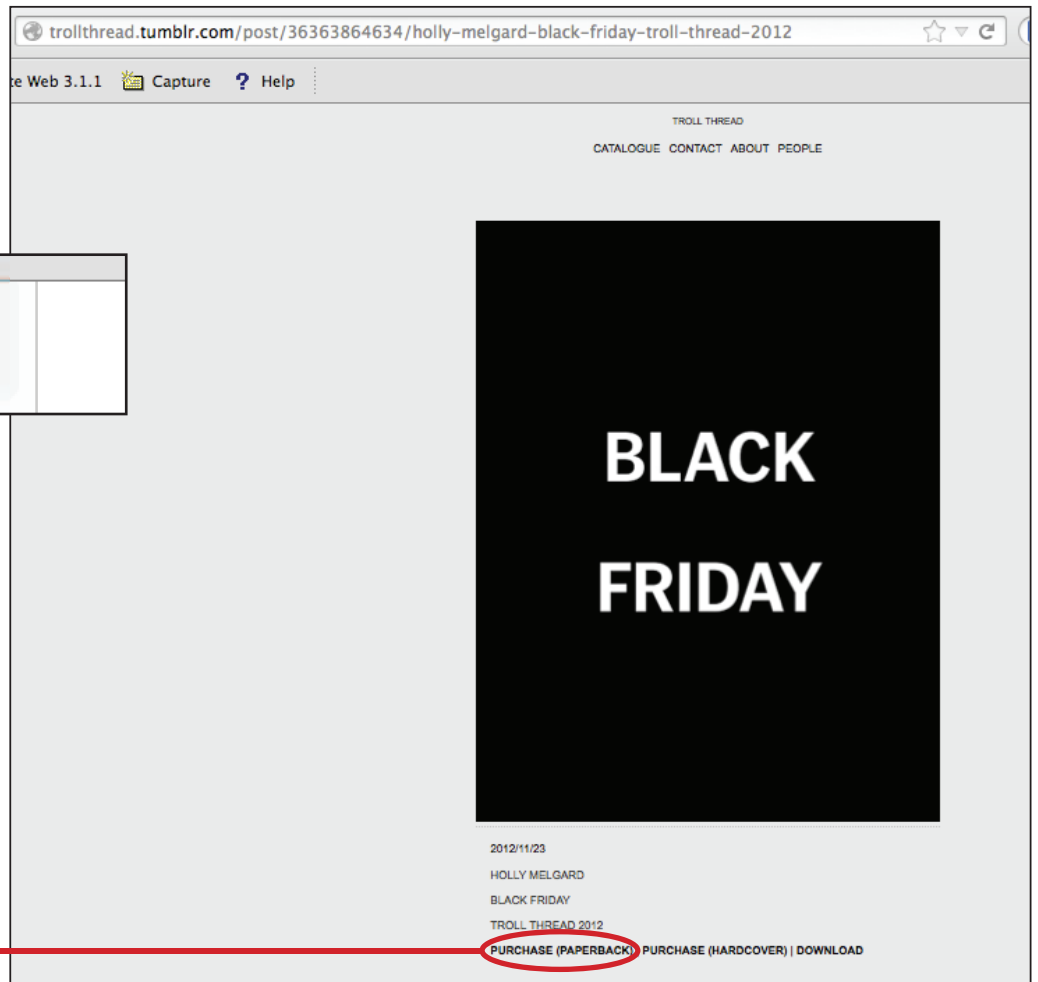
trollthread.tumblr.com/post/36363864634/holly-melgard-black-friday-troll-thread-2012

te Web 3.1.1 Capture ? Help

TROLL THREAD

CATALOGUE CONTACT ABOUT PEOPLE

BLACK

FRIDAY

2012/11/23

HOLLY MELGARD

BLACK FRIDAY

TROLL THREAD 2012

PURCHASE (PAPERBACK) | PURCHASE (HARDCOVER) | DOWNLOAD